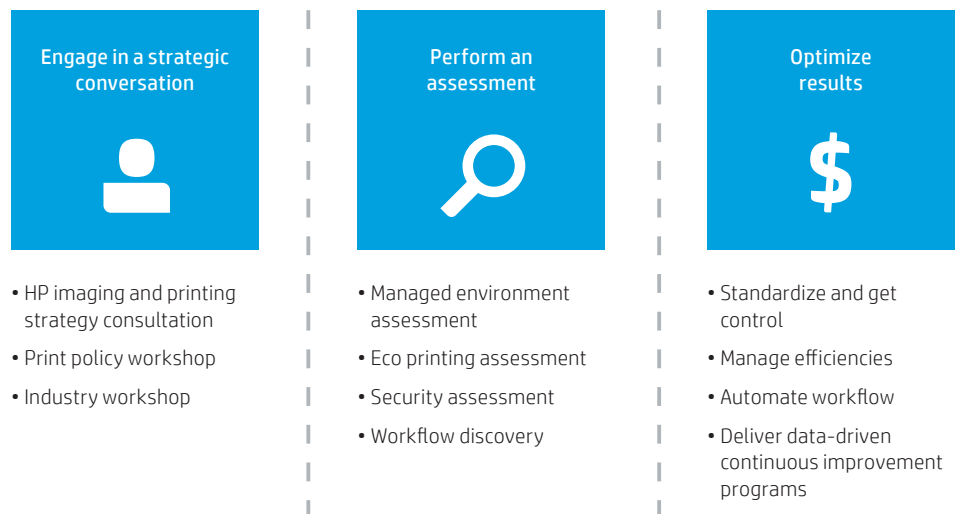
Engage in a strategic conversation

• HP imaging and printing strategy consultation
• Print policy workshop
• Industry workshop

Perform an assessment

• Managed environment assessment
• Eco printing assessment
• Security assessment
• Workflow discovery

Optimize results

$

• Standardize and get control
• Manage efficiencies
• Automate workflow
• Deliver data-driven continuous improvement programs